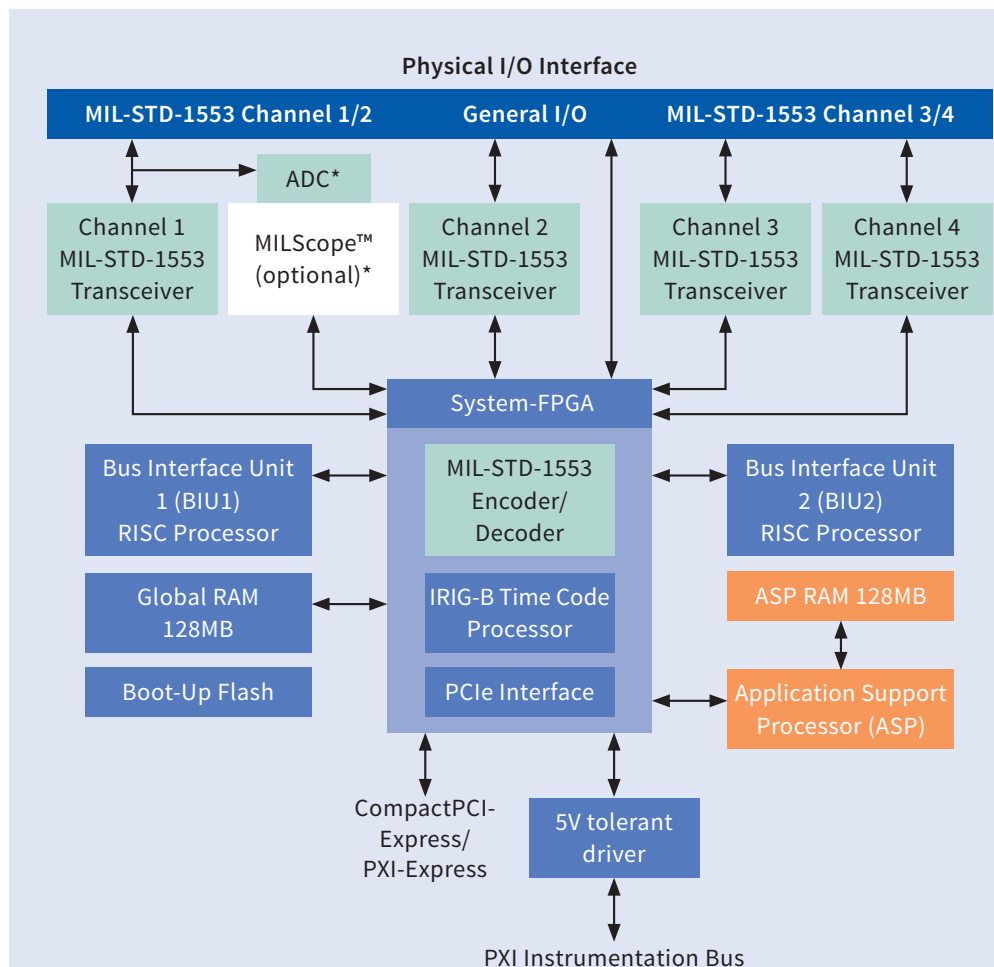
Physical I/O Interface

MIL-STD-1553 Channel 1/2

General I/O

MIL-STD-1553 Channel 3/4

ADC*

Channel 1 MIL-STD-1553 Transceiver

MILScope™ (optional)*

Channel 2 MIL-STD-1553 Transceiver

Channel 3 MIL-STD-1553 Transceiver

Channel 4 MIL-STD-1553 Transceiver

System-FPGA

Bus Interface Unit 1 (BIU1) RISC Processor

MIL-STD-1553 Encoder/ Decoder

Bus Interface Unit 2 (BIU2) RISC Processor

Global RAM 128MB

IRIG-B Time Code Processor

ASP RAM 128MB

Boot-Up Flash

PCIe Interface

Application Support Processor (ASP)

CompactPCI-Express/ PXI-Express

5V tolerant driver

PXI Instrumentation Bus